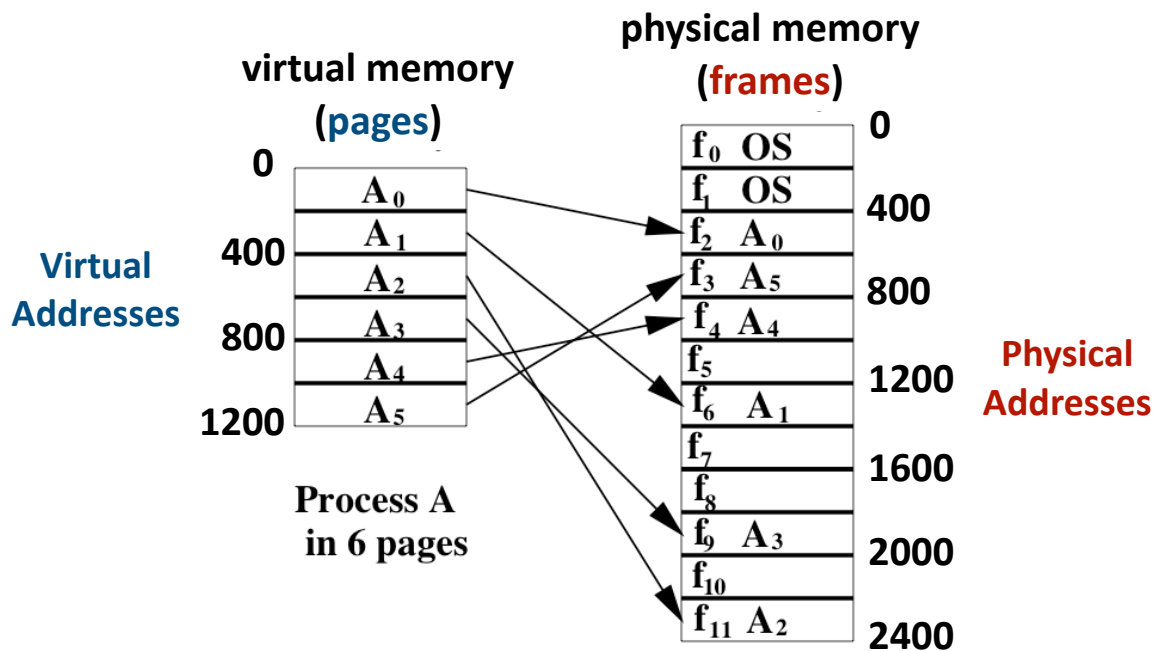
virtual memory
(pages)

0
400
800
1200

Virtual Addresses

$A_0$
$A_1$
$A_2$
$A_3$
$A_4$
$A_5$

Process A
in 6 pages

physical memory
(frames)

$f_0$ OS
$f_1$ OS
$f_2$ $A_0$
$f_3$ $A_5$
$f_4$ $A_4$
$f_5$
$f_6$ $A_1$
$f_7$
$f_8$
$f_9$ $A_3$
$f_{10}$
$f_{11}$ $A_2$

0
400
800
1200
1600
2000
2400

Physical Addresses